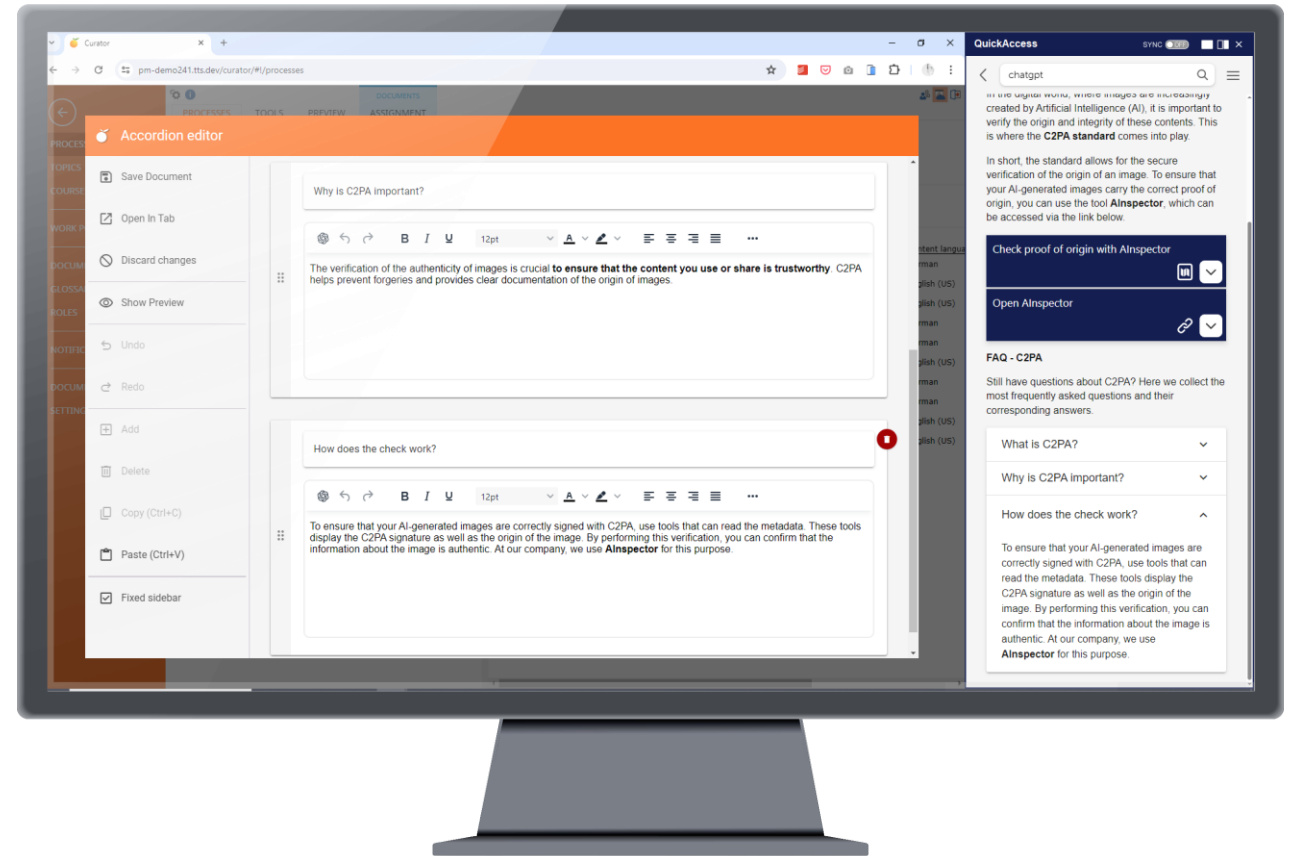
Curator
pm-demo241.tts.dev/curator/#!/processes

PROCESSES TOOLS PREVIEW ASSIGNMENT

Accordion editor

Save Document
Open In Tab
Discard changes
Show Preview
Undo
Redo
Add
Delete
Copy (Ctrl+C)
Paste (Ctrl+V)
Fixed sidebar

Why is C2PA important?

12pt

The verification of the authenticity of images is crucial **to ensure that the content you use or share is trustworthy**. C2PA helps prevent forgeries and provides clear documentation of the origin of images.

How does the check work?

12pt

To ensure that your AI-generated images are correctly signed with C2PA, use tools that can read the metadata. These tools display the C2PA signature as well as the origin of the image. By performing this verification, you can confirm that the information about the image is authentic. At our company, we use **AInspector** for this purpose.

QuickAccess
SYNC OFF

chatgpt

In the digital world, where images are increasingly created by Artificial Intelligence (AI), it is important to verify the origin and integrity of these contents. This is where the **C2PA standard** comes into play.

In short, the standard allows for the secure verification of the origin of an image. To ensure that your AI-generated images carry the correct proof of origin, you can use the tool **AInspector**, which can be accessed via the link below.

Check proof of origin with AInspector

Open AInspector

**FAQ - C2PA**

Still have questions about C2PA? Here we collect the most frequently asked questions and their corresponding answers.

What is C2PA?

Why is C2PA important?

How does the check work?

To ensure that your AI-generated images are correctly signed with C2PA, use tools that can read the metadata. These tools display the C2PA signature as well as the origin of the image. By performing this verification, you can confirm that the information about the image is authentic. At our company, we use **AInspector** for this purpose.